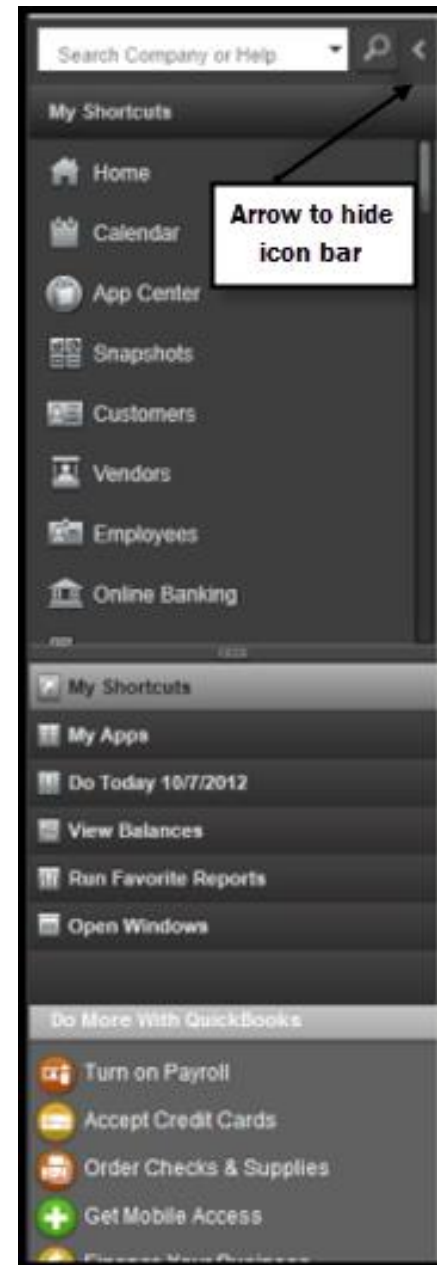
Search Company or Help

My Shortcuts

Home

Calendar

Arrow to hide icon bar

App Center

Snapshots

Customers

Vendors

Employees

Online Banking

My Shortcuts

My Apps

Do Today 10/7/2012

View Balances

Run Favorite Reports

Open Windows

Do More With QuickBooks

Turn on Payroll

Accept Credit Cards

Order Checks & Supplies

Get Mobile Access

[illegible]